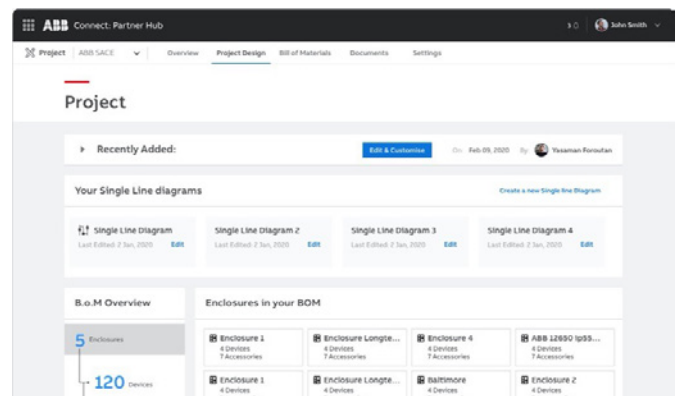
ABB Connect: Partner Hub

John Smith

Project ABB SACE Overview Project Design Bill of Materials Documents Settings

Project

Recently Added:

Edit & Customise

On Feb 09, 2020 By Yasaman Foroutan

Your Single Line diagrams

Create a new Single line Diagram

Single Line Diagram
Last Edited: 2 Jan, 2020 Edit

Single Line Diagram 2
Last Edited: 2 Jan, 2020 Edit

Single Line Diagram 3
Last Edited: 2 Jan, 2020 Edit

Single Line Diagram 4
Last Edited: 2 Jan, 2020 Edit

B.o.M Overview

5 Enclosures

120 Devices

Enclosures in your BOM

Enclosure 1
4 Devices
7 Accessories

Enclosure Longte...
4 Devices
7 Accessories

Enclosure 4
4 Devices
7 Accessories

ABB 12650 Ip55...
4 Devices
7 Accessories

Enclosure 1
4 Devices

Enclosure Longte...
4 Devices

Baltimore
4 Devices

Enclosure 2
4 Devices